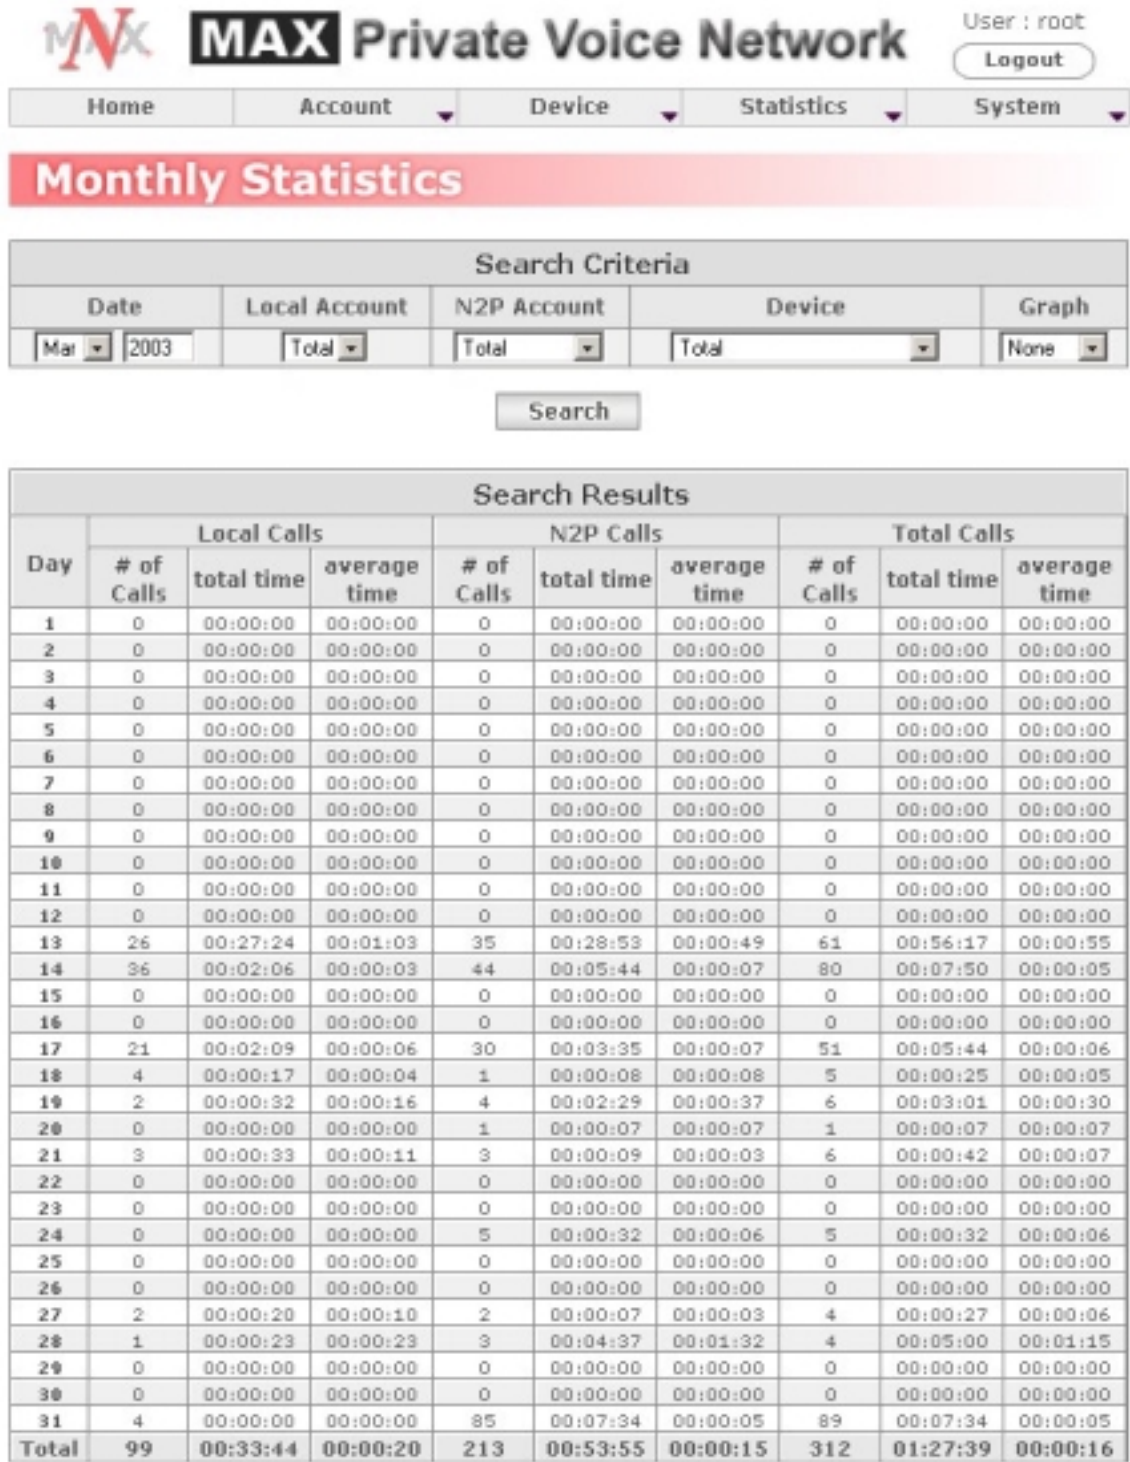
MNX MAX Private Voice Network

User : root
Logout

Home | Account | Device | Statistics | System

Monthly Statistics

Search Criteria

| Date | Local Account | N2P Account | Device | Graph |
|---|---|---|---|---|
| Mar 2003 | Total | Total | Total | None |

Search

Search Results

| Day | Local Calls # of Calls | Local Calls total time | Local Calls average time | N2P Calls # of Calls | N2P Calls total time | N2P Calls average time | Total Calls # of Calls | Total Calls total time | Total Calls average time |
|---|---|---|---|---|---|---|---|---|---|
| 1 | 0 | 00:00:00 | 00:00:00 | 0 | 00:00:00 | 00:00:00 | 0 | 00:00:00 | 00:00:00 |
| 2 | 0 | 00:00:00 | 00:00:00 | 0 | 00:00:00 | 00:00:00 | 0 | 00:00:00 | 00:00:00 |
| 3 | 0 | 00:00:00 | 00:00:00 | 0 | 00:00:00 | 00:00:00 | 0 | 00:00:00 | 00:00:00 |
| 4 | 0 | 00:00:00 | 00:00:00 | 0 | 00:00:00 | 00:00:00 | 0 | 00:00:00 | 00:00:00 |
| 5 | 0 | 00:00:00 | 00:00:00 | 0 | 00:00:00 | 00:00:00 | 0 | 00:00:00 | 00:00:00 |
| 6 | 0 | 00:00:00 | 00:00:00 | 0 | 00:00:00 | 00:00:00 | 0 | 00:00:00 | 00:00:00 |
| 7 | 0 | 00:00:00 | 00:00:00 | 0 | 00:00:00 | 00:00:00 | 0 | 00:00:00 | 00:00:00 |
| 8 | 0 | 00:00:00 | 00:00:00 | 0 | 00:00:00 | 00:00:00 | 0 | 00:00:00 | 00:00:00 |
| 9 | 0 | 00:00:00 | 00:00:00 | 0 | 00:00:00 | 00:00:00 | 0 | 00:00:00 | 00:00:00 |
| 10 | 0 | 00:00:00 | 00:00:00 | 0 | 00:00:00 | 00:00:00 | 0 | 00:00:00 | 00:00:00 |
| 11 | 0 | 00:00:00 | 00:00:00 | 0 | 00:00:00 | 00:00:00 | 0 | 00:00:00 | 00:00:00 |
| 12 | 0 | 00:00:00 | 00:00:00 | 0 | 00:00:00 | 00:00:00 | 0 | 00:00:00 | 00:00:00 |
| 13 | 26 | 00:27:24 | 00:01:03 | 35 | 00:28:53 | 00:00:49 | 61 | 00:56:17 | 00:00:55 |
| 14 | 36 | 00:02:06 | 00:00:03 | 44 | 00:05:44 | 00:00:07 | 80 | 00:07:50 | 00:00:05 |
| 15 | 0 | 00:00:00 | 00:00:00 | 0 | 00:00:00 | 00:00:00 | 0 | 00:00:00 | 00:00:00 |
| 16 | 0 | 00:00:00 | 00:00:00 | 0 | 00:00:00 | 00:00:00 | 0 | 00:00:00 | 00:00:00 |
| 17 | 21 | 00:02:09 | 00:00:06 | 30 | 00:03:35 | 00:00:07 | 51 | 00:05:44 | 00:00:06 |
| 18 | 4 | 00:00:17 | 00:00:04 | 1 | 00:00:08 | 00:00:08 | 5 | 00:00:25 | 00:00:05 |
| 19 | 2 | 00:00:32 | 00:00:16 | 4 | 00:02:29 | 00:00:37 | 6 | 00:03:01 | 00:00:30 |
| 20 | 0 | 00:00:00 | 00:00:00 | 1 | 00:00:07 | 00:00:07 | 1 | 00:00:07 | 00:00:07 |
| 21 | 3 | 00:00:33 | 00:00:11 | 3 | 00:00:09 | 00:00:03 | 6 | 00:00:42 | 00:00:07 |
| 22 | 0 | 00:00:00 | 00:00:00 | 0 | 00:00:00 | 00:00:00 | 0 | 00:00:00 | 00:00:00 |
| 23 | 0 | 00:00:00 | 00:00:00 | 0 | 00:00:00 | 00:00:00 | 0 | 00:00:00 | 00:00:00 |
| 24 | 0 | 00:00:00 | 00:00:00 | 5 | 00:00:32 | 00:00:06 | 5 | 00:00:32 | 00:00:06 |
| 25 | 0 | 00:00:00 | 00:00:00 | 0 | 00:00:00 | 00:00:00 | 0 | 00:00:00 | 00:00:00 |
| 26 | 0 | 00:00:00 | 00:00:00 | 0 | 00:00:00 | 00:00:00 | 0 | 00:00:00 | 00:00:00 |
| 27 | 2 | 00:00:20 | 00:00:10 | 2 | 00:00:07 | 00:00:03 | 4 | 00:00:27 | 00:00:06 |
| 28 | 1 | 00:00:23 | 00:00:23 | 3 | 00:04:37 | 00:01:32 | 4 | 00:05:00 | 00:01:15 |
| 29 | 0 | 00:00:00 | 00:00:00 | 0 | 00:00:00 | 00:00:00 | 0 | 00:00:00 | 00:00:00 |
| 30 | 0 | 00:00:00 | 00:00:00 | 0 | 00:00:00 | 00:00:00 | 0 | 00:00:00 | 00:00:00 |
| 31 | 4 | 00:00:00 | 00:00:00 | 85 | 00:07:34 | 00:00:05 | 89 | 00:07:34 | 00:00:05 |
| Total | 99 | 00:33:44 | 00:00:20 | 213 | 00:53:55 | 00:00:15 | 312 | 01:27:39 | 00:00:16 |